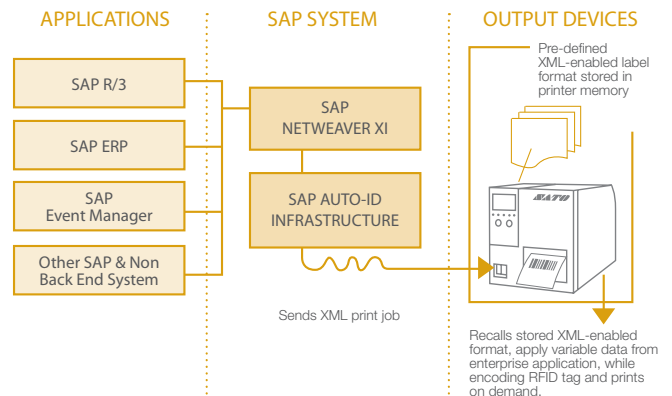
APPLICATIONS

SAP R/3

SAP ERP

SAP Event Manager

Other SAP & Non Back End System

SAP SYSTEM

SAP NETWEAVER XI

SAP AUTO-ID INFRASTRUCTURE

Sends XML print job

OUTPUT DEVICES

Pre-defined XML-enabled label format stored in printer memory

SATO

Recalls stored XML-enabled format, apply variable data from enterprise application, while encoding RFID tag and prints on demand.